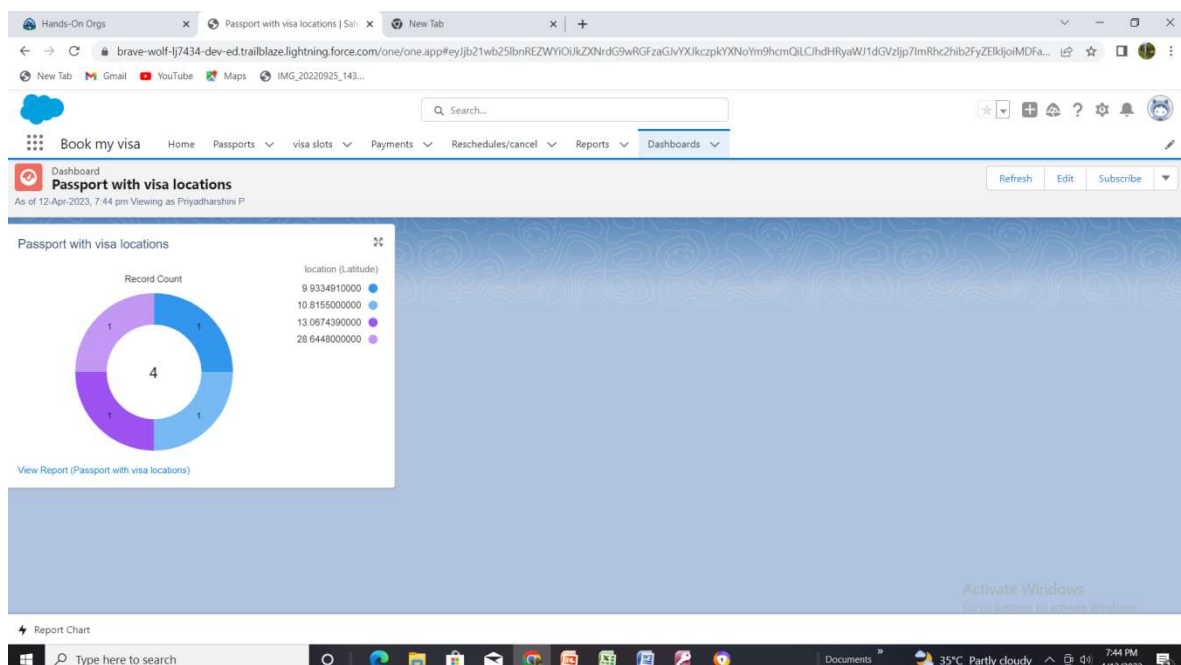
Hands-On Orgs
Passport with visa locations | Sal
New Tab
+

brave-wolf-lj7434-dev-ed.trailblaze.lightning.force.com/one/one.app#eyJjb21wb25lbnREZWYiOiJkZXNrdG9wRGFzaGJvYXJkczpkYXNoYm9hcmQiLCJhdHRyaWJ1dGVzIjp7ImRhc2hib2FyZElkIjoiMDFa...

New Tab  Gmail  YouTube  Maps  IMG_20220925_143...

Search...

Book my visa  Home  Passports  visa slots  Payments  Reschedules/cancel  Reports  Dashboards

Dashboard
Passport with visa locations
As of 12-Apr-2023, 7:44 pm Viewing as Priyadharshini P

Refresh  Edit  Subscribe

Passport with visa locations

Record Count

location (Latitude)
9.9334910000
10.8155000000
13.0674390000
28.6448000000

1
1
1
1
4

View Report (Passport with visa locations)

Activate Windows
Go to Settings to activate Windows.

Report Chart

Type here to search
Documents
35°C Partly cloudy
7:44 PM
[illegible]